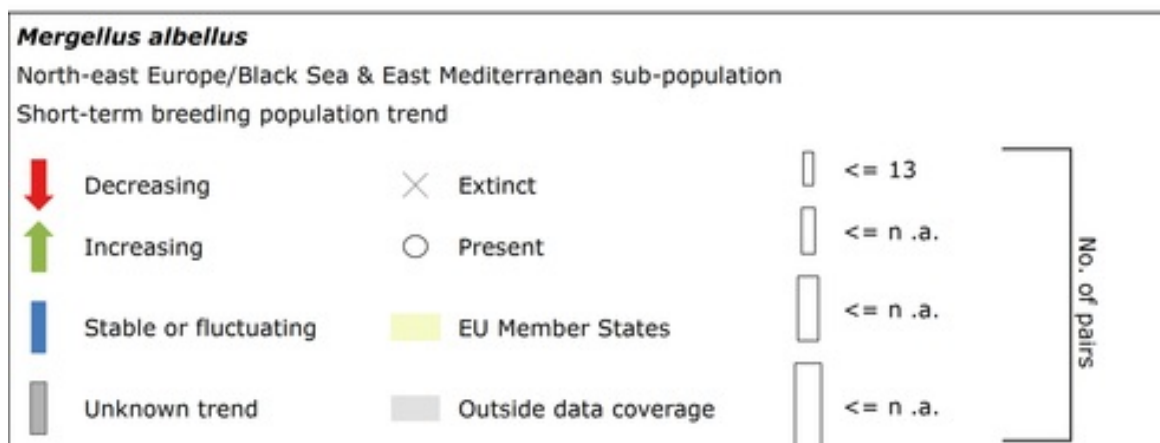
***Mergellus albellus***

North-east Europe/Black Sea & East Mediterranean sub-population

Short-term breeding population trend

Decreasing

Increasing

Stable or fluctuating

Unknown trend

Extinct

Present

EU Member States

Outside data coverage

<= 13

<= n .a.

<= n .a.

<= n .a.

No. of pairs